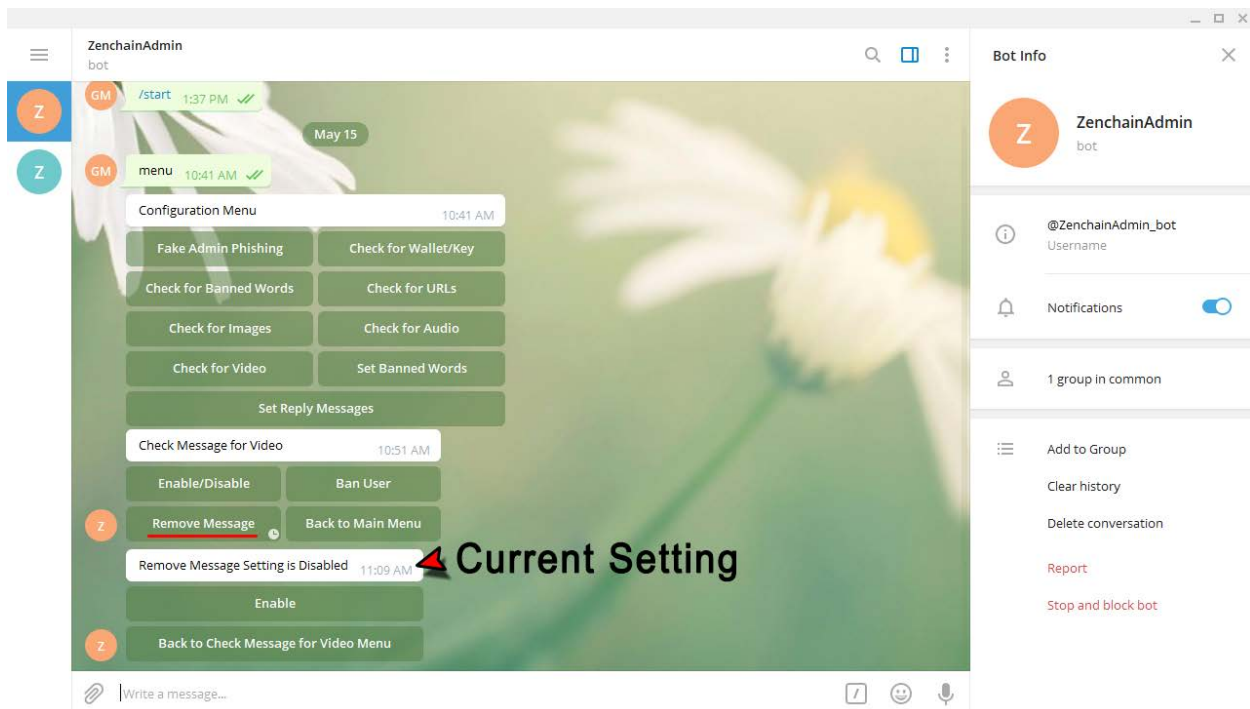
Z

Z

ZenchainAdmin
bot

GM /start 1:37 PM

May 15

GM menu 10:41 AM

Configuration Menu 10:41 AM

| Fake Admin Phishing | Check for Wallet/Key |
|---|---|
| Check for Banned Words | Check for URLs |
| Check for Images | Check for Audio |
| Check for Video | Set Banned Words |

Set Reply Messages

Check Message for Video 10:51 AM

| Enable/Disable | Ban User |
|---|---|
| Remove Message | Back to Main Menu |

Z

Remove Message Setting is Disabled 11:09 AM

Current Setting

Enable

Z Back to Check Message for Video Menu

Write a message...

Bot Info

Z

ZenchainAdmin
bot

@ZenchainAdmin_bot
Username

Notifications

1 group in common

Add to Group
Clear history
Delete conversation
Report
Stop and block bot